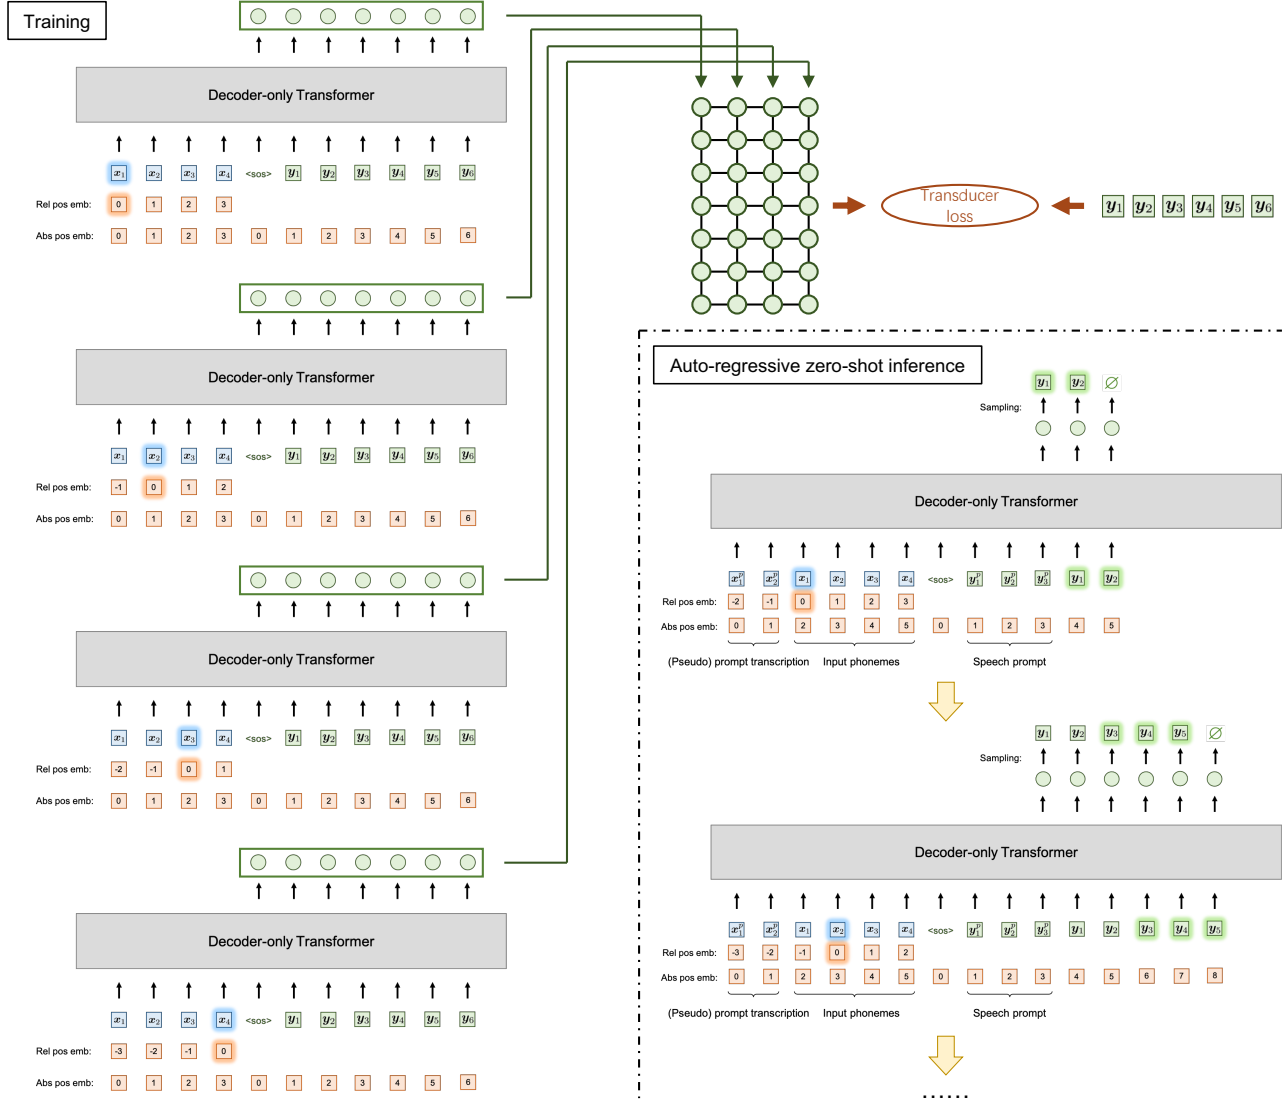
Training

Decoder-only Transformer

$x_1$ $x_2$ $x_3$ $x_4$ <sos> $y_1$ $y_2$ $y_3$ $y_4$ $y_5$ $y_6$

Rel pos emb: 0 1 2 3

Abs pos emb: 0 1 2 3 0 1 2 3 4 5 6

Decoder-only Transformer

$x_1$ $x_2$ $x_3$ $x_4$ <sos> $y_1$ $y_2$ $y_3$ $y_4$ $y_5$ $y_6$

Rel pos emb: -1 0 1 2

Abs pos emb: 0 1 2 3 0 1 2 3 4 5 6

Decoder-only Transformer

$x_1$ $x_2$ $x_3$ $x_4$ <sos> $y_1$ $y_2$ $y_3$ $y_4$ $y_5$ $y_6$

Rel pos emb: -2 -1 0 1

Abs pos emb: 0 1 2 3 0 1 2 3 4 5 6

Decoder-only Transformer

$x_1$ $x_2$ $x_3$ $x_4$ <sos> $y_1$ $y_2$ $y_3$ $y_4$ $y_5$ $y_6$

Rel pos emb: -3 -2 -1 0

Abs pos emb: 0 1 2 3 0 1 2 3 4 5 6

Transducer loss

$y_1$ $y_2$ $y_3$ $y_4$ $y_5$ $y_6$

Auto-regressive zero-shot inference

$y_1$ $y_2$ $\varnothing$

Sampling:

Decoder-only Transformer

$x_1^p$ $x_2^p$ $x_1$ $x_2$ $x_3$ $x_4$ <sos> $y_1^p$ $y_2^p$ $y_3^p$ $y_1$ $y_2$

Rel pos emb: -2 -1 0 1 2 3

Abs pos emb: 0 1 2 3 4 5 0 1 2 3 4 5

(Pseudo) prompt transcription Input phonemes Speech prompt

$y_1$ $y_2$ $y_3$ $y_4$ $y_5$ $\varnothing$

Sampling:

Decoder-only Transformer

$x_1^p$ $x_2^p$ $x_1$ $x_2$ $x_3$ $x_4$ <sos> $y_1^p$ $y_2^p$ $y_3^p$ $y_1$ $y_2$ $y_3$ $y_4$ $y_5$

Rel pos emb: -3 -2 -1 0 1 2

Abs pos emb: 0 1 2 3 4 5 0 1 2 3 4 5 6 7 8

(Pseudo) prompt transcription Input phonemes Speech prompt

......